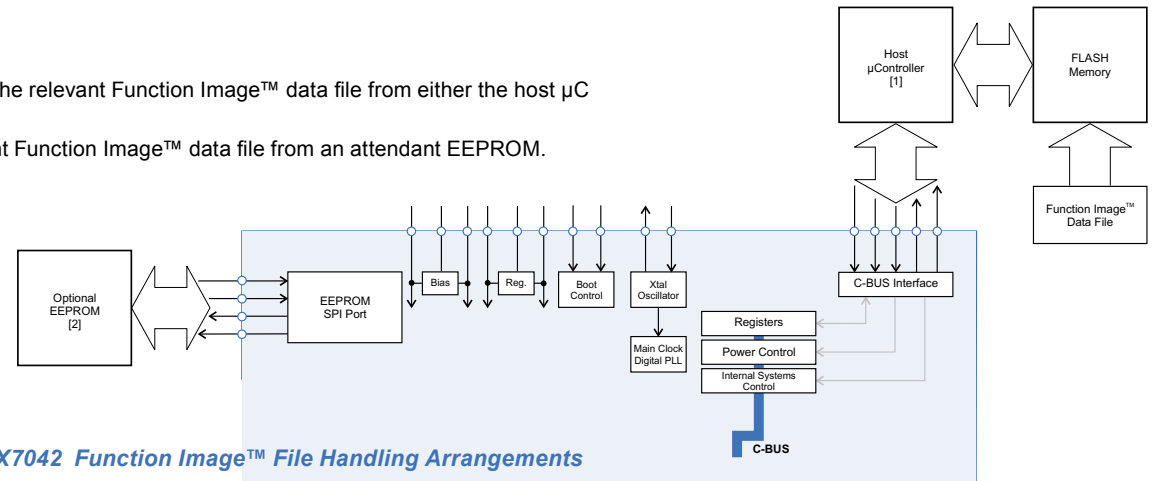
he relevant Function Image™ data file from either the host µC

nt Function Image™ data file from an attendant EEPROM.

Host
µController
[1]

FLASH
Memory

Function Image™
Data File

Optional
EEPROM
[2]

EEPROM
SPI Port

Bias

Reg.

Boot
Control

Xtal
Oscillator

Main Clock
Digital PLL

C-BUS Interface

Registers

Power Control

Internal Systems
Control

C-BUS

X7042 Function Image™ File Handling Arrangements